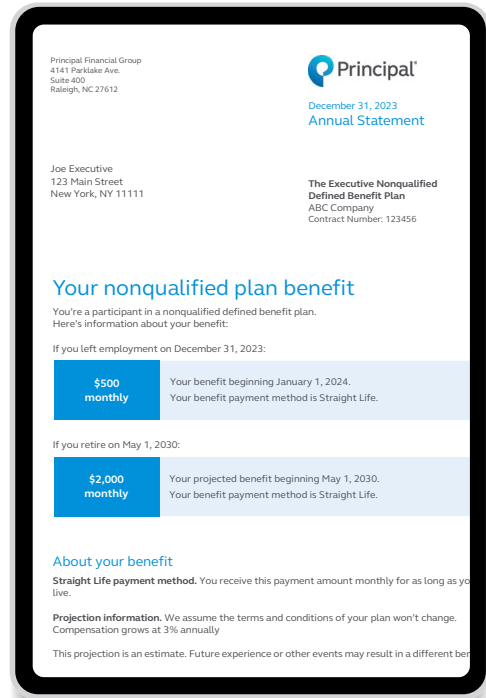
Principal Financial Group
4141 Parklake Ave.
Suite 400
Raleigh, NC 27612

Principal®

December 31, 2023
Annual Statement

Joe Executive
123 Main Street
New York, NY 11111

**The Executive Nonqualified Defined Benefit Plan**
ABC Company
Contract Number: 123456

Your nonqualified plan benefit

You're a participant in a nonqualified defined benefit plan. Here's information about your benefit:

If you left employment on December 31, 2023:

| $500 monthly | Your benefit beginning January 1, 2024. Your benefit payment method is Straight Life. |
|---|---|

If you retire on May 1, 2030:

| $2,000 monthly | Your projected benefit beginning May 1, 2030. Your benefit payment method is Straight Life. |
|---|---|

About your benefit

**Straight Life payment method.** You receive this payment amount monthly for as long as yo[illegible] live.

**Projection information.** We assume the terms and conditions of your plan won't change. Compensation grows at 3% annually

This projection is an estimate. Future experience or other events may result in a different be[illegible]